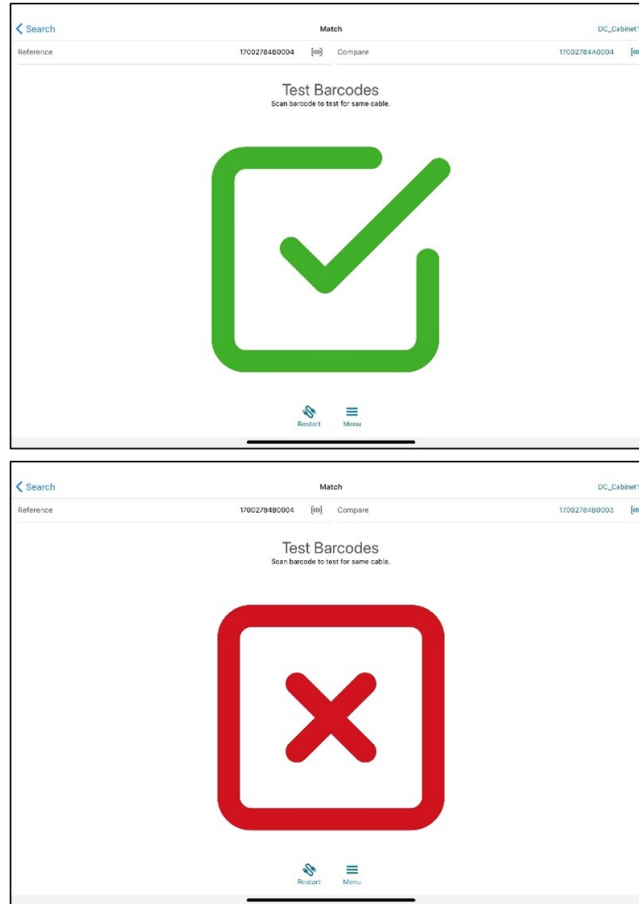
Search

Match

DC_Cabinet1

Reference 17002784B0004

Compare 17002784A0004

Test Barcodes
Scan barcode to test for same cable.

Restart Menu

Search

Match

DC_Cabinet1

Reference 17002784B0004

Compare 17002784B0003

Test Barcodes
Scan barcode to test for same cable.

Restart Menu